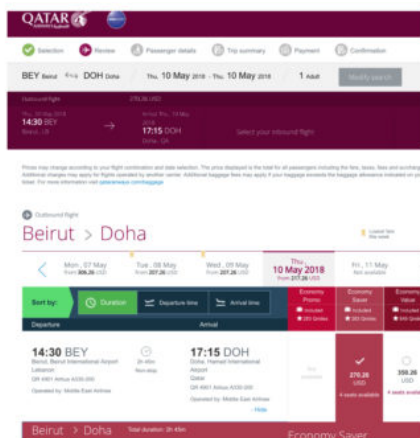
QATAR

Selection Review Passenger details Trip summary Payment Confirmation

BEY Beirut ↔ DOH Doha Thu, 10 May 2018 - Thu, 10 May 2018 1 Adult Modify search

Outbound flight
Thu, 10 May 2018
14:30 BEY
Beirut, LB

Arrival Thu, 10 May 2018
17:15 DOH
Doha, QA

Select your inbound flight

Prices may change according to your flight combination and date selection. The price displayed is the total for all passengers including the fare, taxes, fees and surcharges. Additional charges may apply for flights operated by another carrier. Additional baggage fees may apply if your baggage exceeds the baggage allowance indicated on your ticket. For more information visit qatarairways.com/baggage

Outbound flight

Beirut > Doha

Lowest fare of the month

Mon, 07 May from 306.26 USD | Tue, 08 May from 207.26 USD | Wed, 09 May from 207.26 USD | Thu, 10 May 2018 from 207.26 USD | Fri, 11 May Not available

Sort by: Duration Departure time Arrival time

Economy Promo | Economy Saver | Economy Value

Departure Arrival

14:30 BEY
Beirut, Beirut International Airport Lebanon
QR 4951 Airbus A330-200
Operated by: Middle East Airlines

2h 45m
Non-stop

17:15 DOH
Doha, Hamad International Airport
Qatar
QR 4951 Airbus A330-200
Operated by: Middle East Airlines

Hide

Not available

270.26 USD
4 seats available

350.26 USD
4 seats available

Beirut > Doha Total duration: 2h 45m Economy Saver